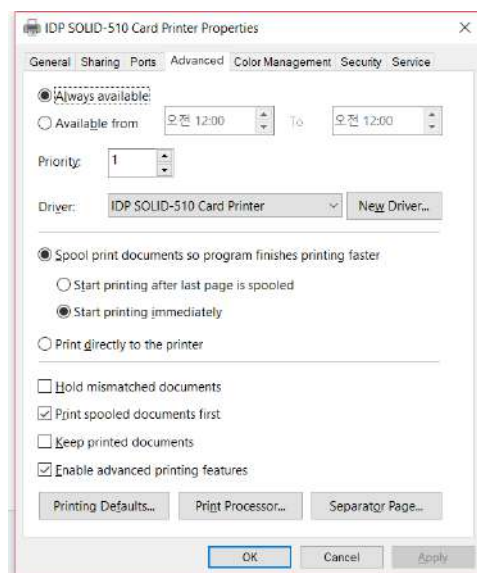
IDP SOLID-510 Card Printer Properties
×

General Sharing Ports Advanced Color Management Security Service

Always available

Available from 오전 12:00 To 오전 12:00

Priority: 1

Driver: IDP SOLID-510 Card Printer New Driver...

Spool print documents so program finishes printing faster

Start printing after last page is spooled

Start printing immediately

Print directly to the printer

Hold mismatched documents

Print spooled documents first

Keep printed documents

Enable advanced printing features

Printing Defaults... Print Processor... Separator Page...

OK Cancel Apply